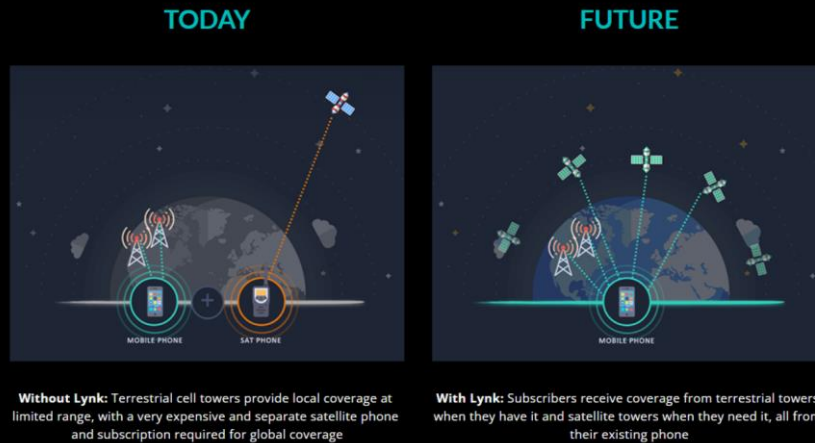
TODAY

MOBILE PHONE

SAT PHONE

**Without Lynk:** Terrestrial cell towers provide local coverage at limited range, with a very expensive and separate satellite phone and subscription required for global coverage

FUTURE

MOBILE PHONE

**With Lynk:** Subscribers receive coverage from terrestrial towers when they have it and satellite towers when they need it, all from their existing phone